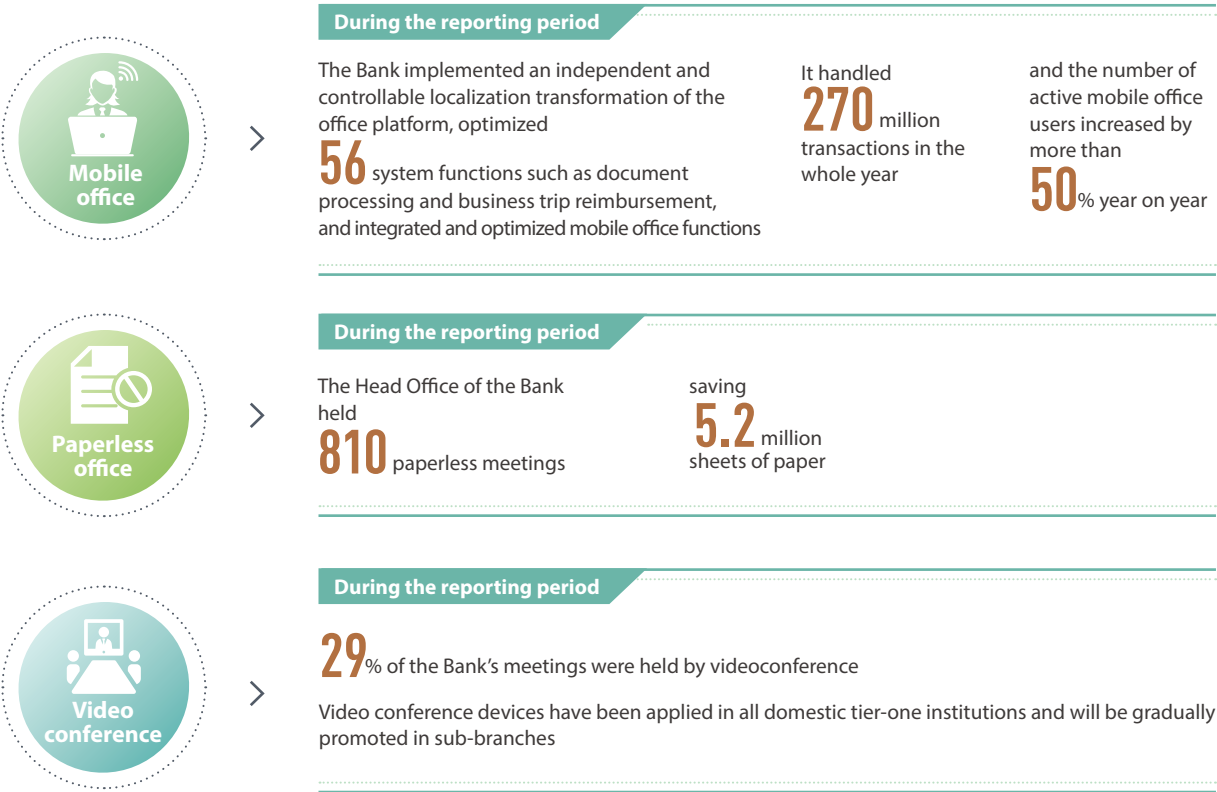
Mobile office

During the reporting period

The Bank implemented an independent and controllable localization transformation of the office platform, optimized 56 system functions such as document processing and business trip reimbursement, and integrated and optimized mobile office functions

It handled 270 million transactions in the whole year

and the number of active mobile office users increased by more than 50% year on year

Paperless office

During the reporting period

The Head Office of the Bank held 810 paperless meetings

saving 5.2 million sheets of paper

Video conference

During the reporting period

29% of the Bank's meetings were held by videoconference

Video conference devices have been applied in all domestic tier-one institutions and will be gradually promoted in sub-branches